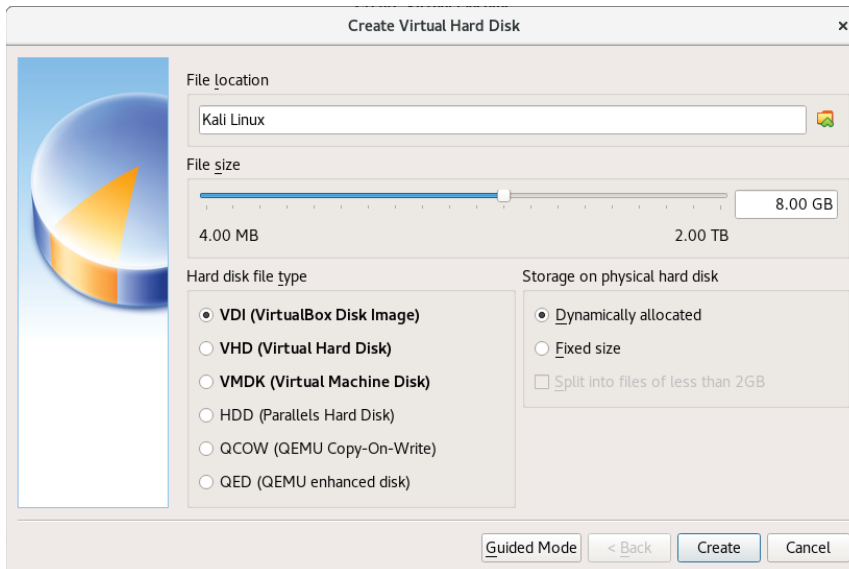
Create Virtual Hard Disk

×

File location

Kali Linux

File size

8.00 GB

4.00 MB

2.00 TB

Hard disk file type

VDI (VirtualBox Disk Image)

VHD (Virtual Hard Disk)

VMDK (Virtual Machine Disk)

HDD (Parallels Hard Disk)

QCOW (QEMU Copy-On-Write)

QED (QEMU enhanced disk)

Storage on physical hard disk

Dynamically allocated

Fixed size

Split into files of less than 2GB

Guided Mode

< Back

Create

Cancel